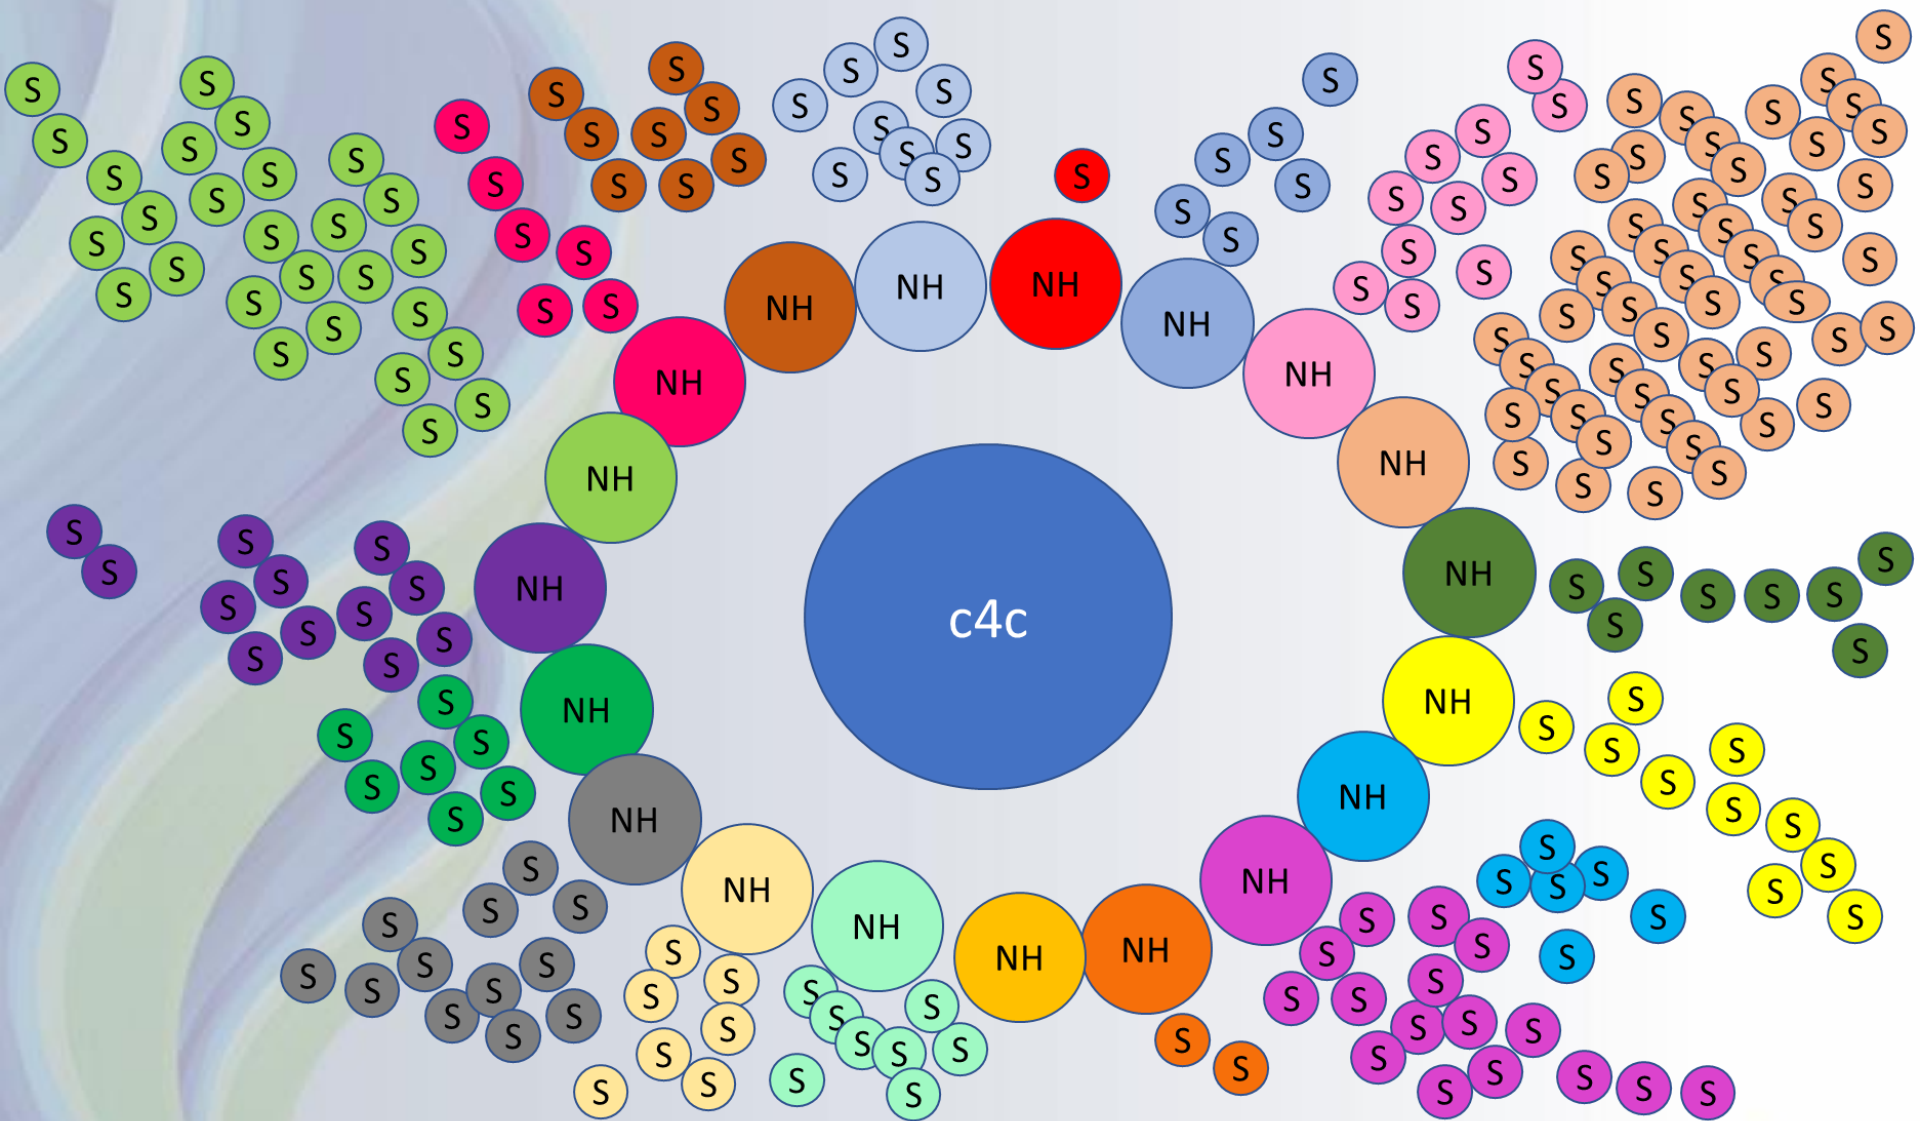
c4c

NH NH NH NH NH NH NH NH NH NH NH NH NH NH NH NH NH NH

S S S S S S S S S S S S S S S S S S S S S S S S S S S S S S S S S S S S S S S S S S S S S S S S S S S S S S S S S S S S S S S S S S S S S S S S S S S S S S S S S S S S S S S S S S S S S S S S S S S S S S S S S S S S S S S S S S S S S S S S S S S S S S S S S S S S S S S S S S S S S S S S S S S S S S S S S S S S S S S S S S S S S S S S S S S S S S S S S S S S S S S S S S S S S S S S S S S S S S S S S S S S S S S S S S S S S S S S S S S S S S S S S S S S S S S S S S S